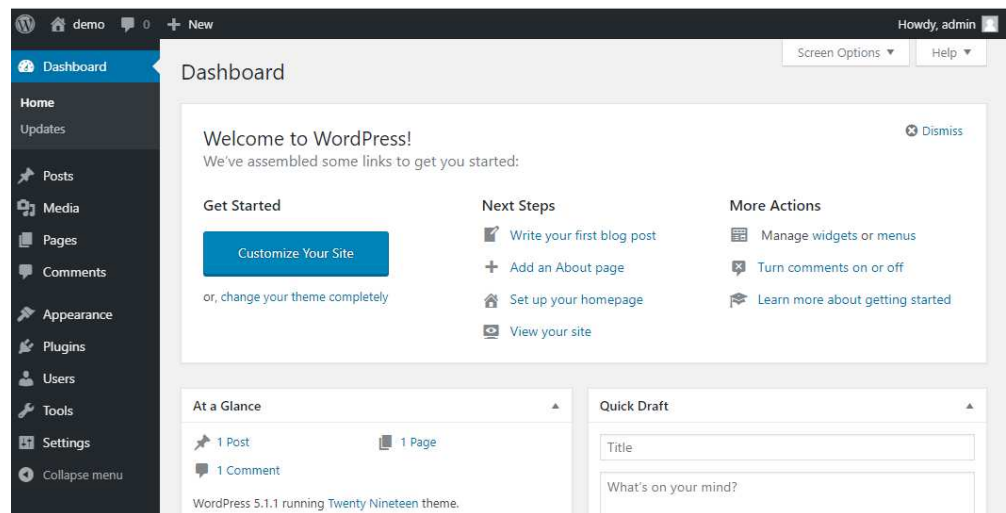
demo 0 + New

Howdy, admin

Dashboard

Home
Updates

Posts
Media
Pages
Comments
Appearance
Plugins
Users
Tools
Settings
Collapse menu

Screen Options ▼ Help ▼

Dashboard

Welcome to WordPress!
We've assembled some links to get you started:

Dismiss

Get Started

Customize Your Site

or, change your theme completely

Next Steps

Write your first blog post
Add an About page
Set up your homepage
View your site

More Actions

Manage widgets or menus
Turn comments on or off
Learn more about getting started

At a Glance

1 Post
1 Page
1 Comment

WordPress 5.1.1 running Twenty Nineteen theme.

Quick Draft

Title

What's on your mind?